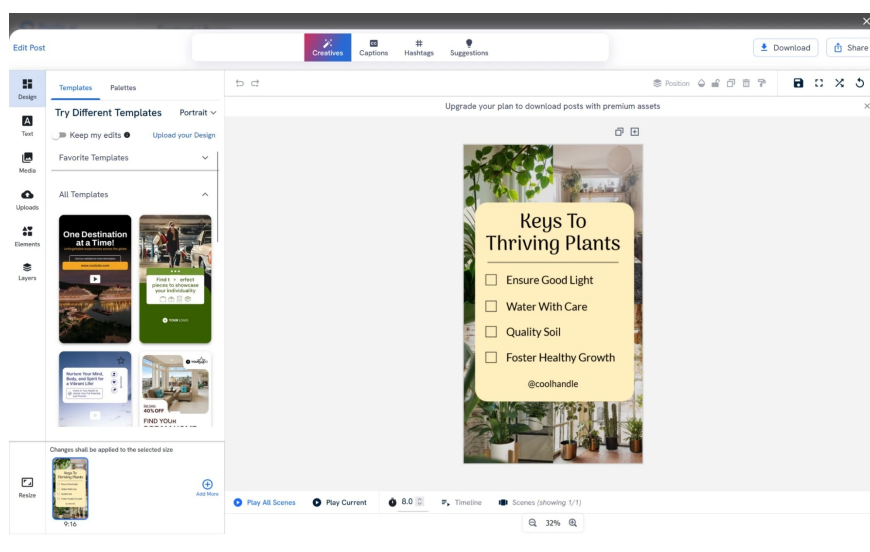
Edit Post

Creatives Captions Hashtags Suggestions

Download Share

Design

Text

Media

Uploads

Elements

Layers

Templates Palettes

Try Different Templates Portrait

Keep my edits Upload your Design

Favorite Templates

All Templates

One Destination at a Time!

Find t fect pieces to showcase your individuality

Nurture Your Mind, Body, and Spirit for a Vibrant Life!

40% OFF

FIND YOUR

Changes shall be applied to the selected size

Resize

Keys To Thriving Plants

Add More

9:16

Position

Upgrade your plan to download posts with premium assets

Keys To Thriving Plants

Ensure Good Light

Water With Care

Quality Soil

Foster Healthy Growth

@coolhandle

Play All Scenes Play Current 8.0 Timeline Scenes (showing 1/1)

32%